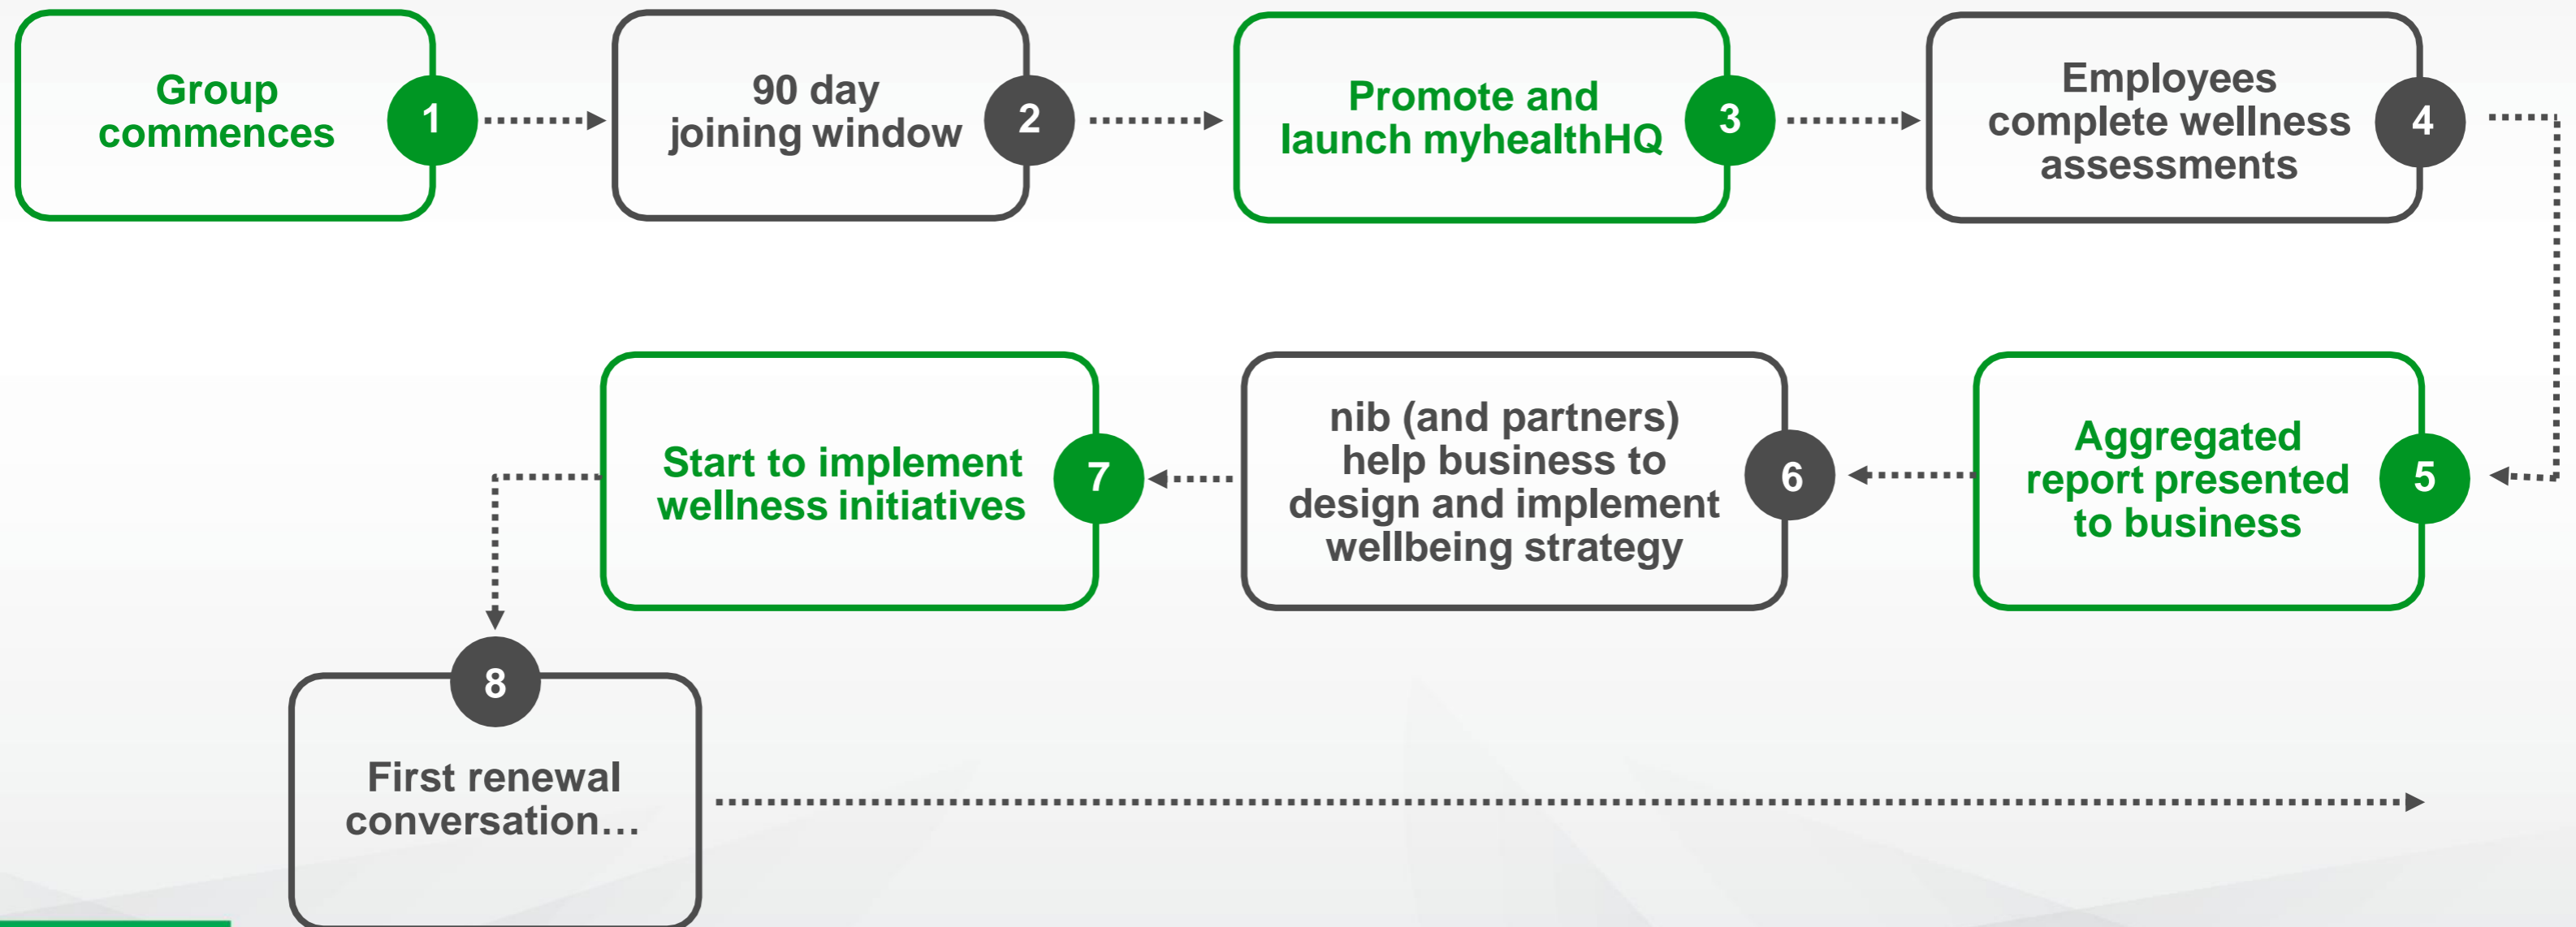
Group commences
1

90 day joining window
2

Promote and launch myhealthHQ
3

Employees complete wellness assessments
4

Aggregated report presented to business
5

nib (and partners) help business to design and implement wellbeing strategy
6

Start to implement wellness initiatives
7

8
First renewal conversation…